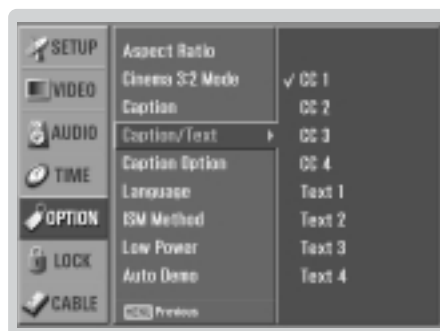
SETUP
VIDEO
AUDIO
TIME
OPTION
LOCK
CABLE

Aspect Ratio
Cinema 3:2 Mode
Caption
Caption/Text ▸
Caption Option
Language
ISM Method
Low Power
Auto Demo
MENU Previous

✓ CC 1
CC 2
CC 3
CC 4
Text 1
Text 2
Text 3
Text 4